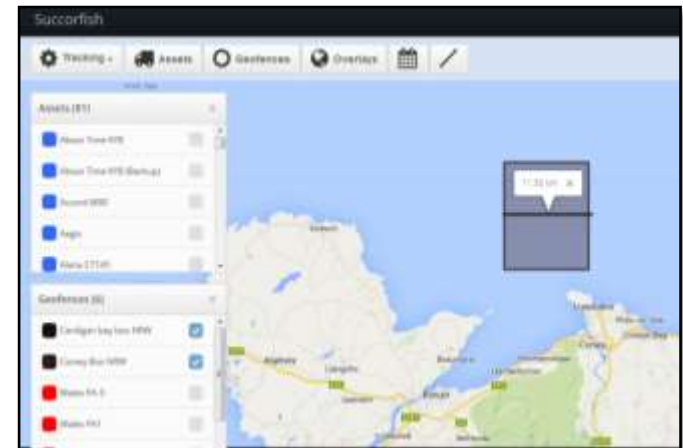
Succorfish

Tracking Assets Geofences Overlays

Assets (81)

About Time KYB

About Time KYB (Backup)

Accord WRR

Aegis

Alana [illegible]

Geofences (6)

Cardigan bay box MPW

Conwy Bay MPW

Wales PA 6

Wales PA1

11.50 km

Holyhead

Llangefni

Bangor

Llandudno

Conwy